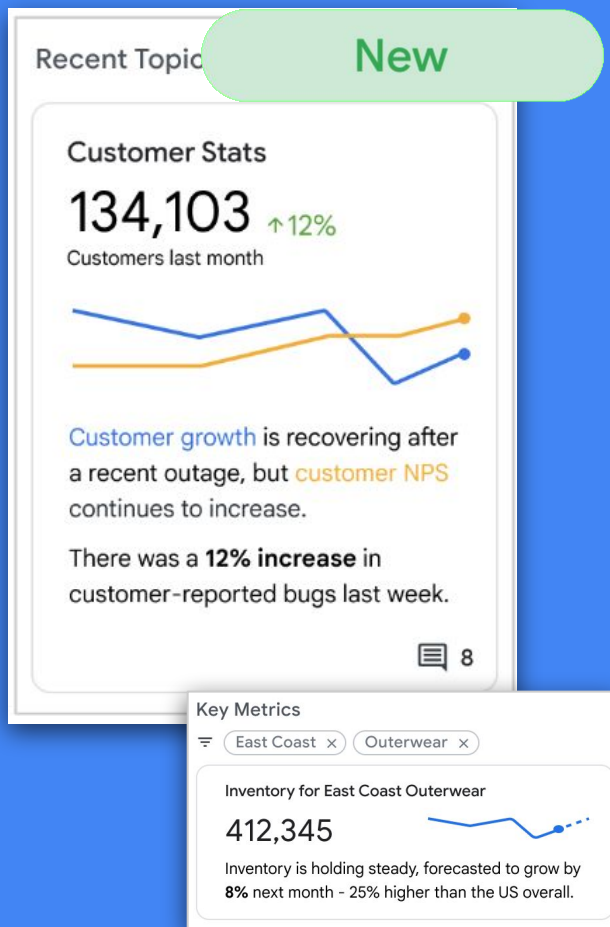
Recent Topic

New

Customer Stats

134,103 ↑12%

Customers last month

Customer growth is recovering after a recent outage, but customer NPS continues to increase.

There was a **12% increase** in customer-reported bugs last week.

8

Key Metrics

East Coast × Outerwear ×

Inventory for East Coast Outerwear

412,345

Inventory is holding steady, forecasted to grow by **8%** next month - 25% higher than the US overall.